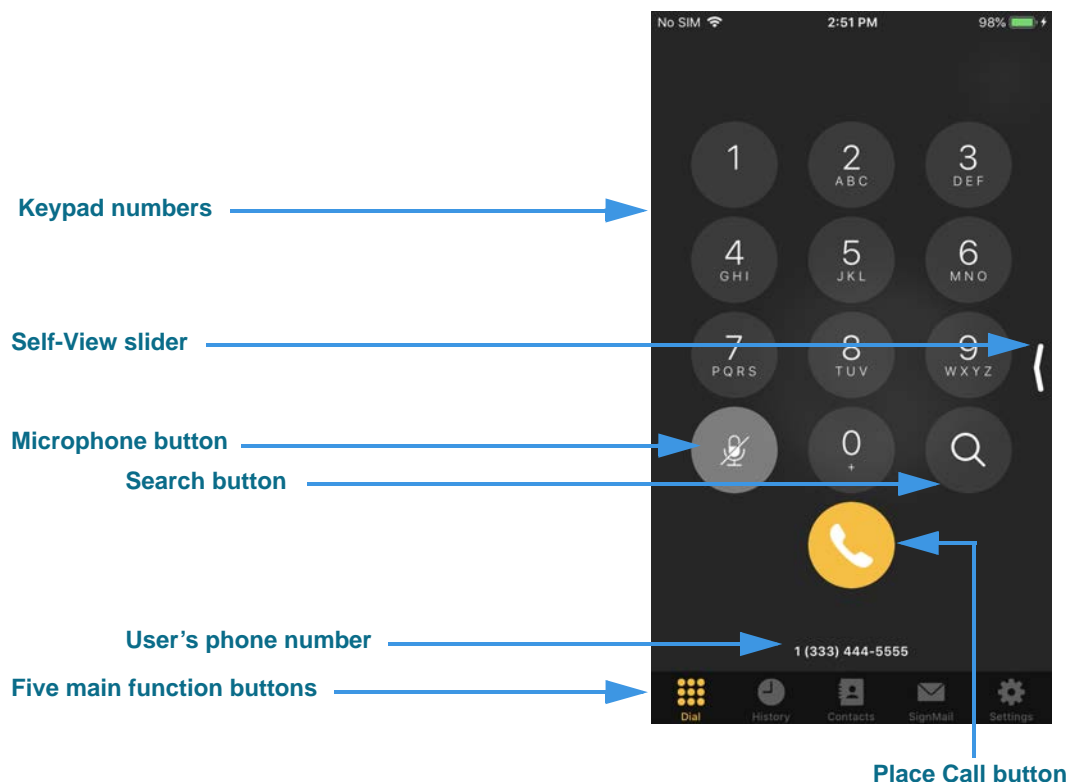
No SIM 2:51 PM 98%

Keypad numbers

1
2 ABC
3 DEF
4 GHI
5 JKL
6 MNO

Self-View slider

7 PQRS
8 TUV
9 WXYZ

Microphone button

0 +

Search button

User's phone number

1 (333) 444-5555

Five main function buttons

Dial History Contacts SignMail Settings

Place Call button